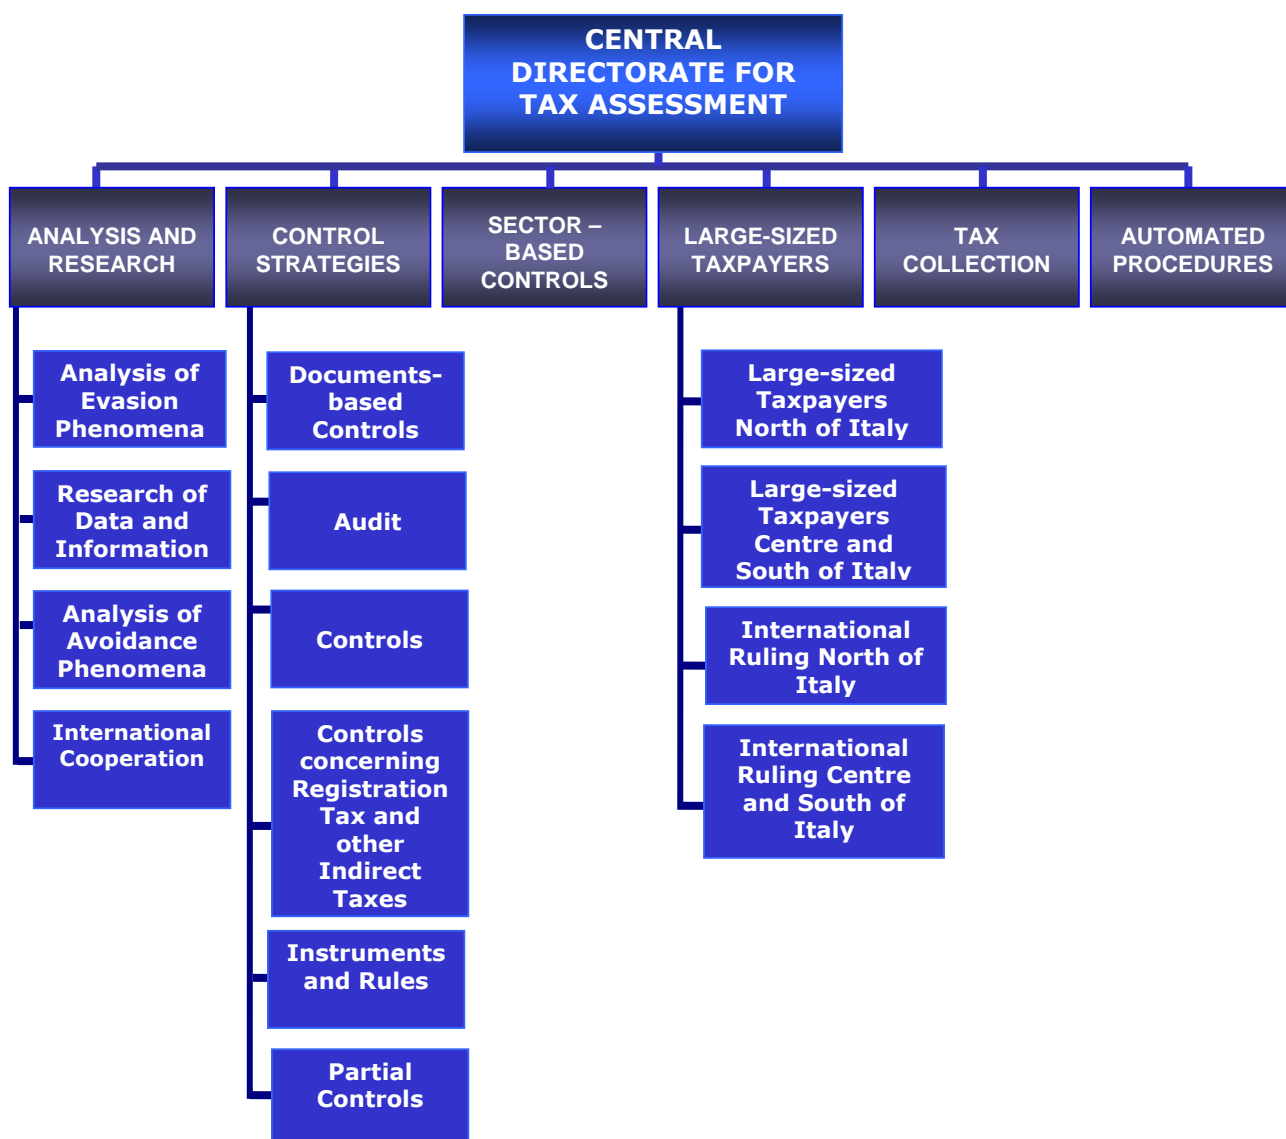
CENTRAL DIRECTORATE FOR TAX ASSESSMENT

ANALYSIS AND RESEARCH

CONTROL STRATEGIES

SECTOR – BASED CONTROLS

LARGE-SIZED TAXPAYERS

TAX COLLECTION

AUTOMATED PROCEDURES

Analysis of Evasion Phenomena

Research of Data and Information

Analysis of Avoidance Phenomena

International Cooperation

Documents-based Controls

Audit

Controls

Controls concerning Registration Tax and other Indirect Taxes

Instruments and Rules

Partial Controls

Large-sized Taxpayers North of Italy

Large-sized Taxpayers Centre and South of Italy

International Ruling North of Italy

International Ruling Centre and South of Italy